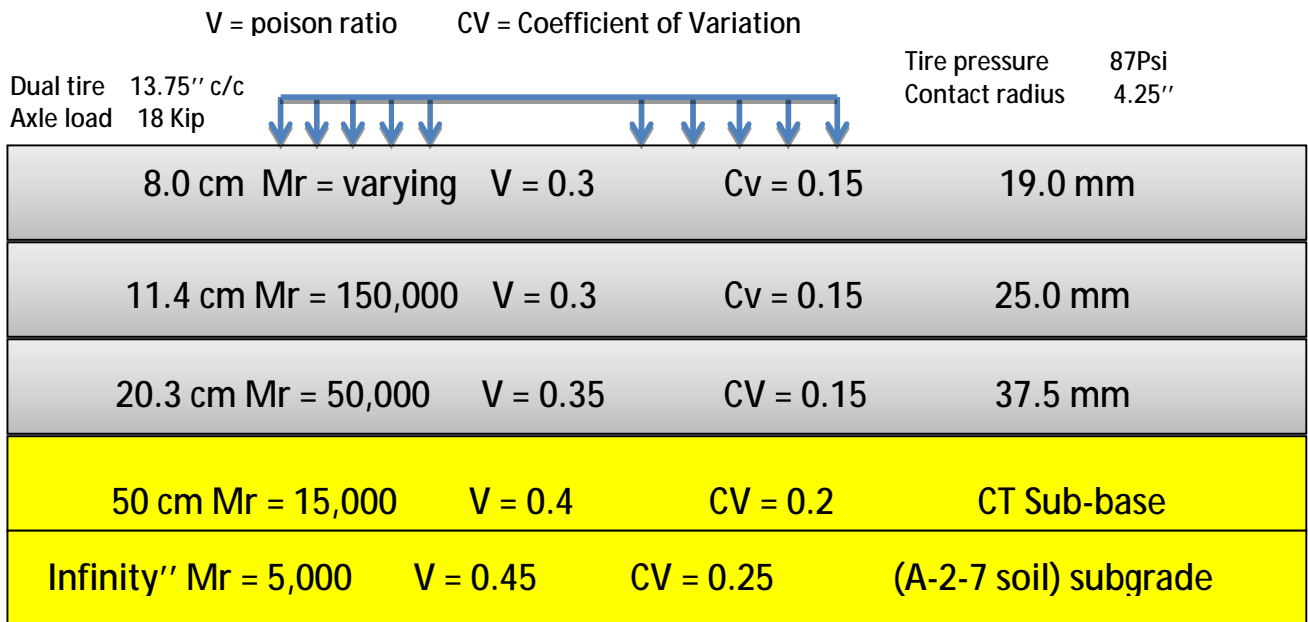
V = poison ratio CV = Coefficient of Variation

Dual tire 13.75'' c/c
Axle load 18 Kip

Tire pressure 87Psi
Contact radius 4.25''

8.0 cm Mr = varying V = 0.3 Cv = 0.15 19.0 mm

11.4 cm Mr = 150,000 V = 0.3 Cv = 0.15 25.0 mm

20.3 cm Mr = 50,000 V = 0.35 CV = 0.15 37.5 mm

50 cm Mr = 15,000 V = 0.4 CV = 0.2 CT Sub-base

Infinity'' Mr = 5,000 V = 0.45 CV = 0.25 (A-2-7 soil) subgrade